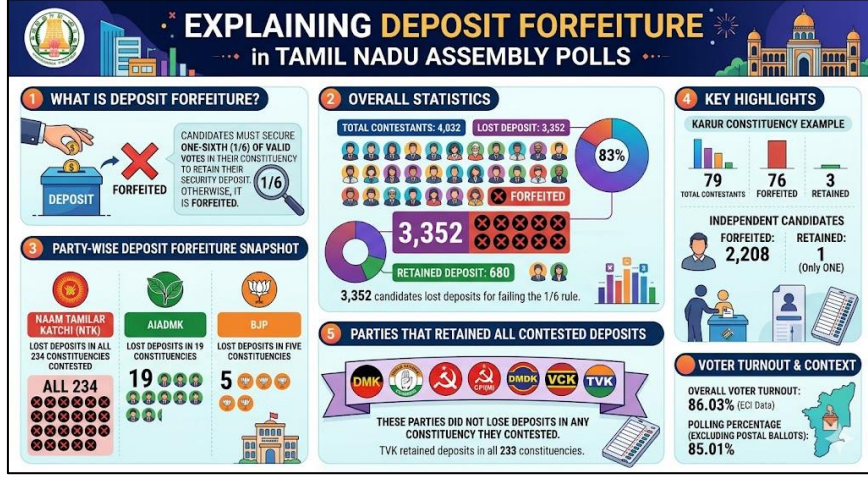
EXPLAINING DEPOSIT FORFEITURE
in TAMIL NADU ASSEMBLY POLLS

1 WHAT IS DEPOSIT FORFEITURE?

DEPOSIT

FORFEITED

CANDIDATES MUST SECURE ONE-SIXTH (1/6) OF VALID VOTES IN THEIR CONSTITUENCY TO RETAIN THEIR SECURITY DEPOSIT. OTHERWISE, IT IS FORFEITED.

1/6

2 OVERALL STATISTICS

TOTAL CONTESTANTS: 4,032

LOST DEPOSIT: 3,352

83%

FORFEITED

3,352

RETAINED DEPOSIT: 680

3,352 candidates lost deposits for failing the 1/6 rule.

4 KEY HIGHLIGHTS

KARUR CONSTITUENCY EXAMPLE

79
TOTAL CONTESTANTS

76
FORFEITED

3
RETAINED

INDEPENDENT CANDIDATES

FORFEITED:
2,208

RETAINED:
1
(Only ONE)

3 PARTY-WISE DEPOSIT FORFEITURE SNAPSHOT

NAAM TAMILAR KATCHI (NTK)
LOST DEPOSITS IN ALL 234 CONSTITUENCIES CONTESTED
ALL 234

AIADMK
LOST DEPOSITS IN 19 CONSTITUENCIES
19

BJP
LOST DEPOSITS IN FIVE CONSTITUENCIES
5

5 PARTIES THAT RETAINED ALL CONTESTED DEPOSITS

DMK CPI(M) DMDK VCK TVK

THESE PARTIES DID NOT LOSE DEPOSITS IN ANY CONSTITUENCY THEY CONTESTED.
TVK retained deposits in all 233 constituencies.

VOTER TURNOUT & CONTEXT

OVERALL VOTER TURNOUT:
86.03% (ECI Data)

POLLING PERCENTAGE (EXCLUDING POSTAL BALLOTS):
85.01%